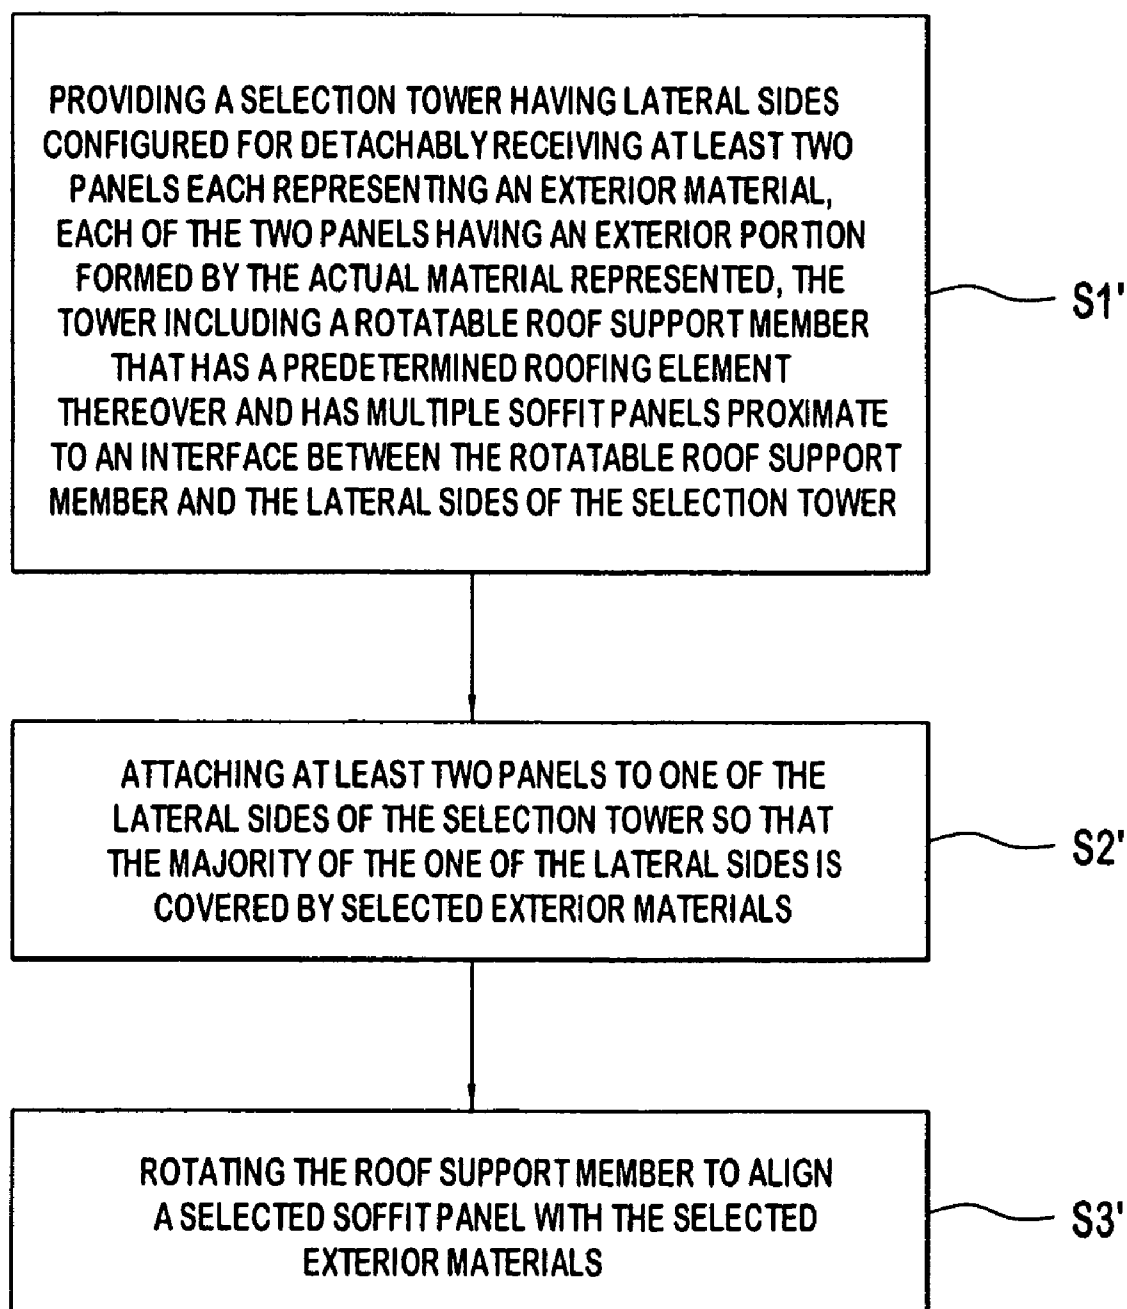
PROVIDING A SELECTION TOWER HAVING LATERAL SIDES CONFIGURED FOR DETACHABLY RECEIVING AT LEAST TWO PANELS EACH REPRESENTING AN EXTERIOR MATERIAL, EACH OF THE TWO PANELS HAVING AN EXTERIOR PORTION FORMED BY THE ACTUAL MATERIAL REPRESENTED, THE TOWER INCLUDING A ROTATABLE ROOF SUPPORT MEMBER THAT HAS A PREDETERMINED ROOFING ELEMENT THEREOVER AND HAS MULTIPLE SOFFIT PANELS PROXIMATE TO AN INTERFACE BETWEEN THE ROTATABLE ROOF SUPPORT MEMBER AND THE LATERAL SIDES OF THE SELECTION TOWER

S1'

ATTACHING AT LEAST TWO PANELS TO ONE OF THE LATERAL SIDES OF THE SELECTION TOWER SO THAT THE MAJORITY OF THE ONE OF THE LATERAL SIDES IS COVERED BY SELECTED EXTERIOR MATERIALS

S2'

ROTATING THE ROOF SUPPORT MEMBER TO ALIGN A SELECTED SOFFIT PANEL WITH THE SELECTED EXTERIOR MATERIALS

S3'